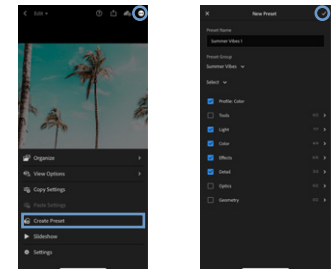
Edit

Organize
View Options
Copy Settings
Paste Settings
Create Preset
Slideshow
Settings

New Preset
Preset Name
Summer Vibes 1
Preset Group
Summer Vibes
Select
Profile: Color
Tools
Light
Color
Effects
Detail
Optics
Geometry